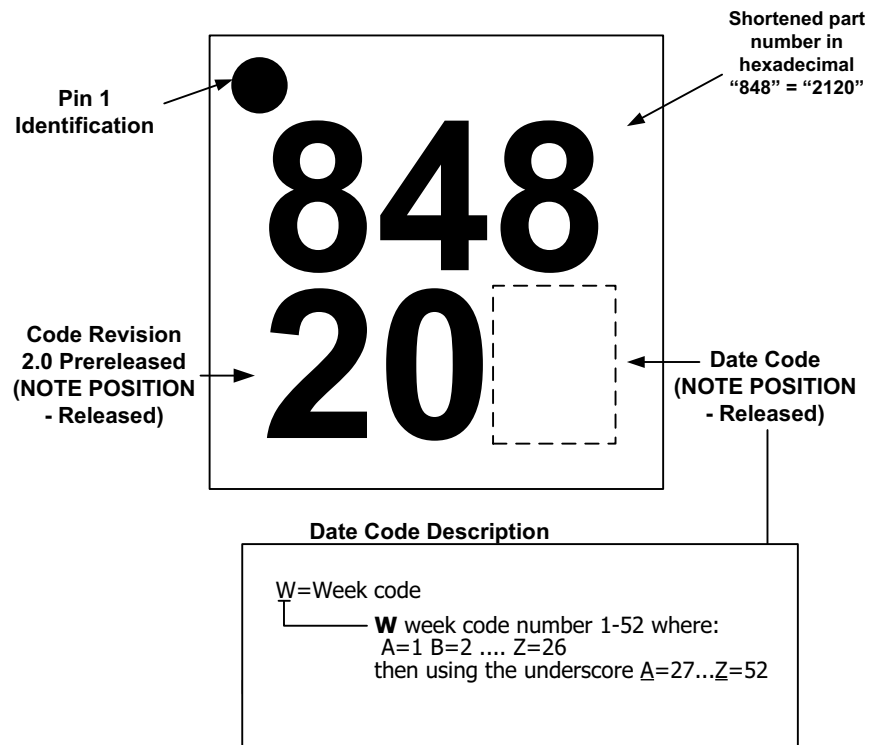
Shortened part number in hexadecimal "848" = "2120"

Pin 1 Identification

848

20

Code Revision 2.0 Prereleased (NOTE POSITION - Released)

Date Code (NOTE POSITION - Released)

Date Code Description

W=Week code

W week code number 1-52 where:
A=1 B=2 .... Z=26
then using the underscore A=27...Z=52